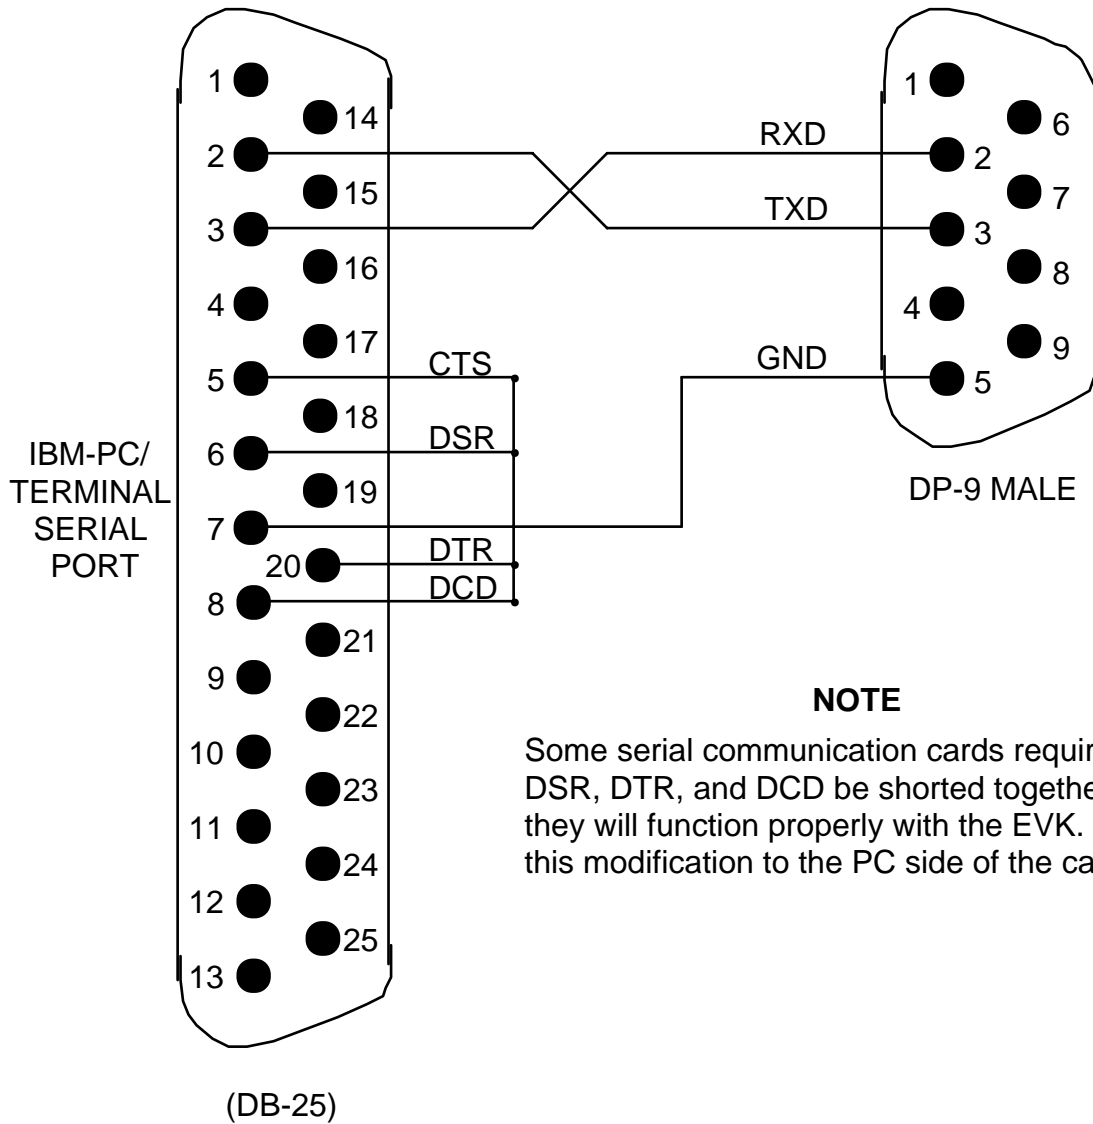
1
14
2
15
3
16
4
17
5
18
6
19
7
20
8
21
9
22
10
23
11
24
12
25
13

IBM-PC/ TERMINAL SERIAL PORT

(DB-25)

CTS
DSR
DTR
DCD

RXD
TXD
GND

1
6
2
7
3
8
4
9
5

DP-9 MALE

NOTE

Some serial communication cards requir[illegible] DSR, DTR, and DCD be shorted togethe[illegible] they will function properly with the EVK. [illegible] this modification to the PC side of the ca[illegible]